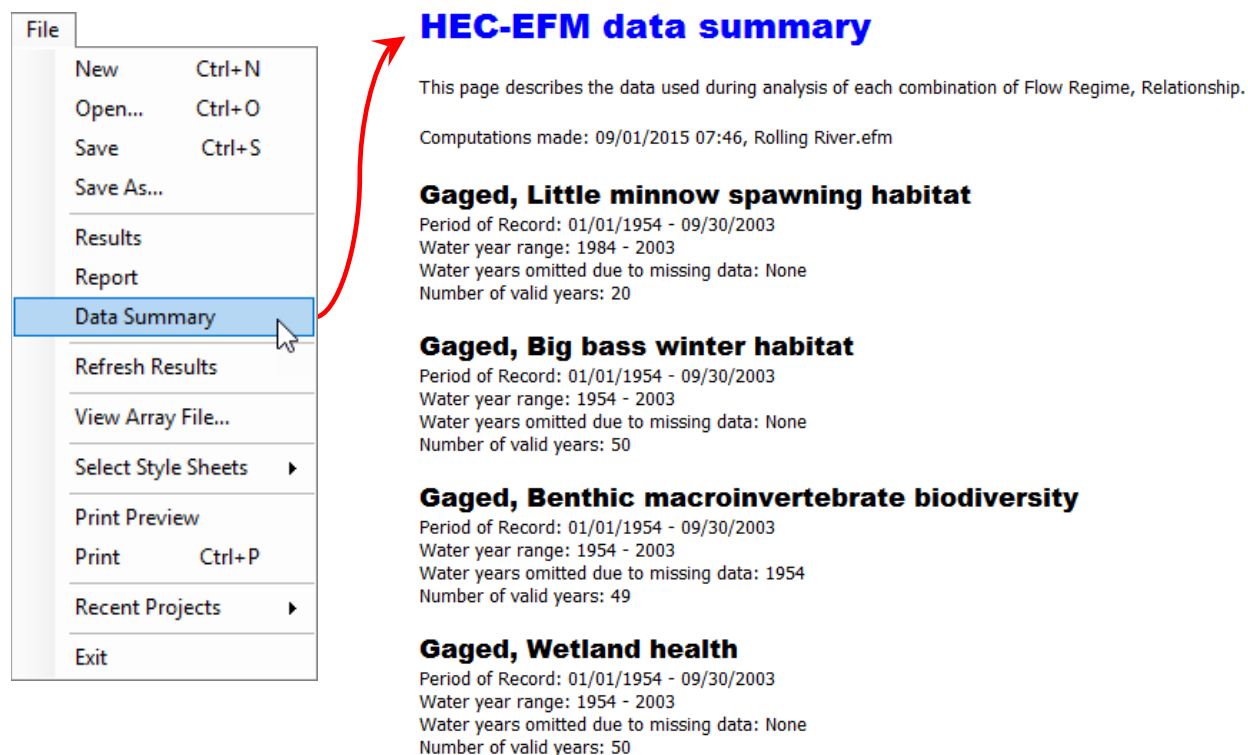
File
New Ctrl+N
Open... Ctrl+O
Save Ctrl+S
Save As...
Results
Report
Data Summary
Refresh Results
View Array File...
Select Style Sheets
Print Preview
Print Ctrl+P
Recent Projects
Exit

HEC-EFM data summary

This page describes the data used during analysis of each combination of Flow Regime, Relationship.

Computations made: 09/01/2015 07:46, Rolling River.efm

Gaged, Little minnow spawning habitat
Period of Record: 01/01/1954 - 09/30/2003
Water year range: 1984 - 2003
Water years omitted due to missing data: None
Number of valid years: 20

Gaged, Big bass winter habitat
Period of Record: 01/01/1954 - 09/30/2003
Water year range: 1954 - 2003
Water years omitted due to missing data: None
Number of valid years: 50

Gaged, Benthic macroinvertebrate biodiversity
Period of Record: 01/01/1954 - 09/30/2003
Water year range: 1954 - 2003
Water years omitted due to missing data: 1954
Number of valid years: 49

Gaged, Wetland health
Period of Record: 01/01/1954 - 09/30/2003
Water year range: 1954 - 2003
Water years omitted due to missing data: None
Number of valid years: 50